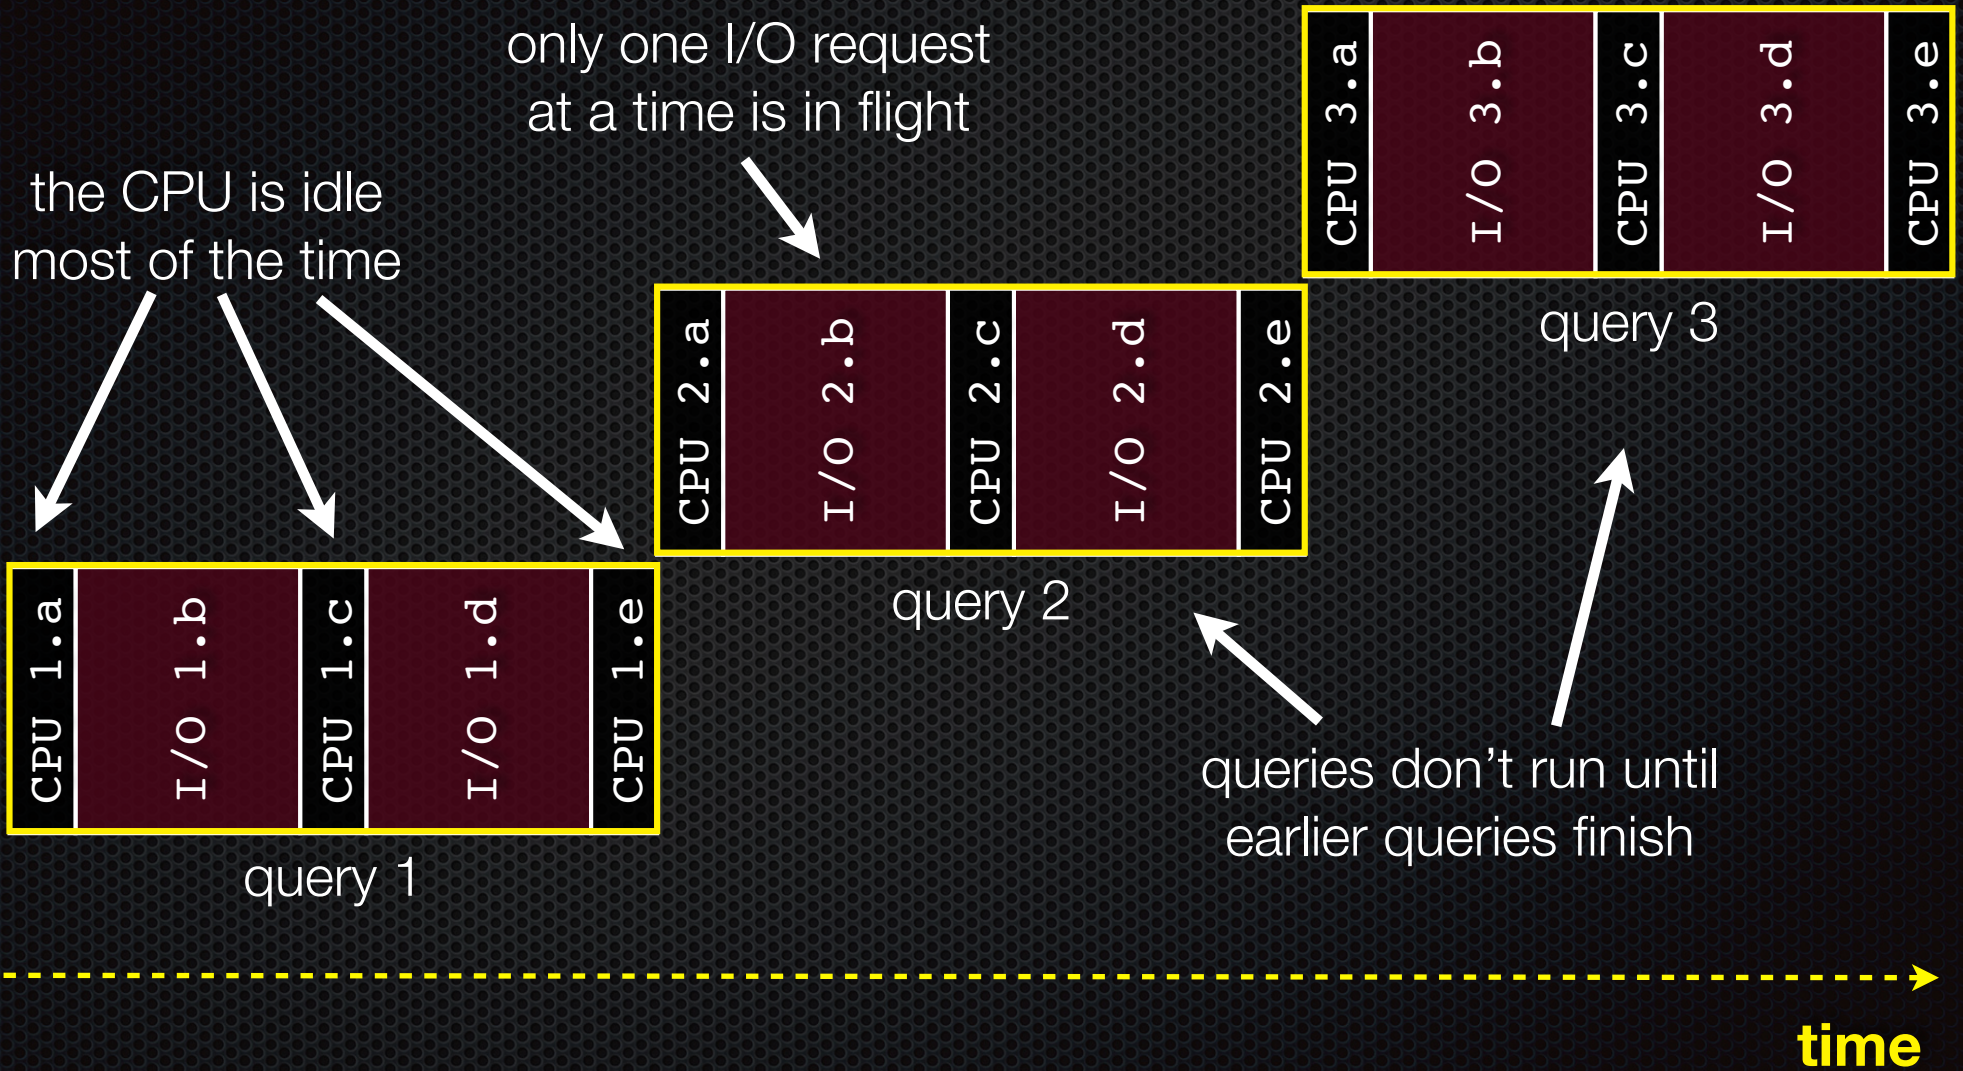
only one I/O request at a time is in flight

CPU 3.a
I/O 3.b
CPU 3.c
I/O 3.d
CPU 3.e

query 3

the CPU is idle most of the time

CPU 2.a
I/O 2.b
CPU 2.c
I/O 2.d
CPU 2.e

query 2

CPU 1.a
I/O 1.b
CPU 1.c
I/O 1.d
CPU 1.e

query 1

queries don't run until earlier queries finish

time